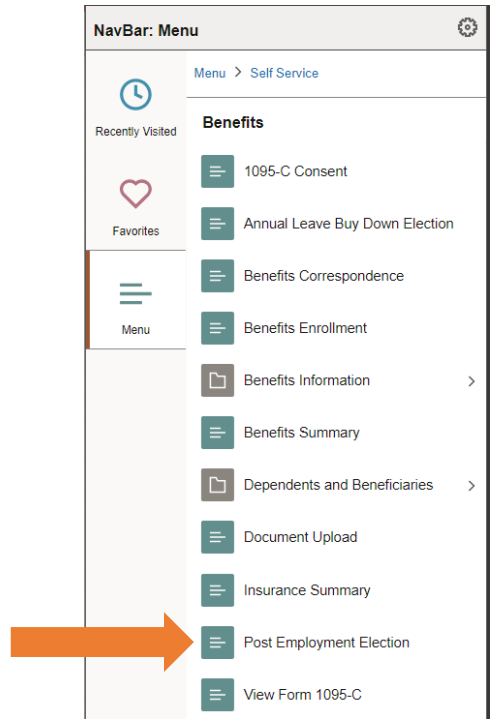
NavBar: Menu

Recently Visited

Favorites

Menu

Menu > Self Service

Benefits

1095-C Consent

Annual Leave Buy Down Election

Benefits Correspondence

Benefits Enrollment

Benefits Information

Benefits Summary

Dependents and Beneficiaries

Document Upload

Insurance Summary

Post Employment Election

View Form 1095-C